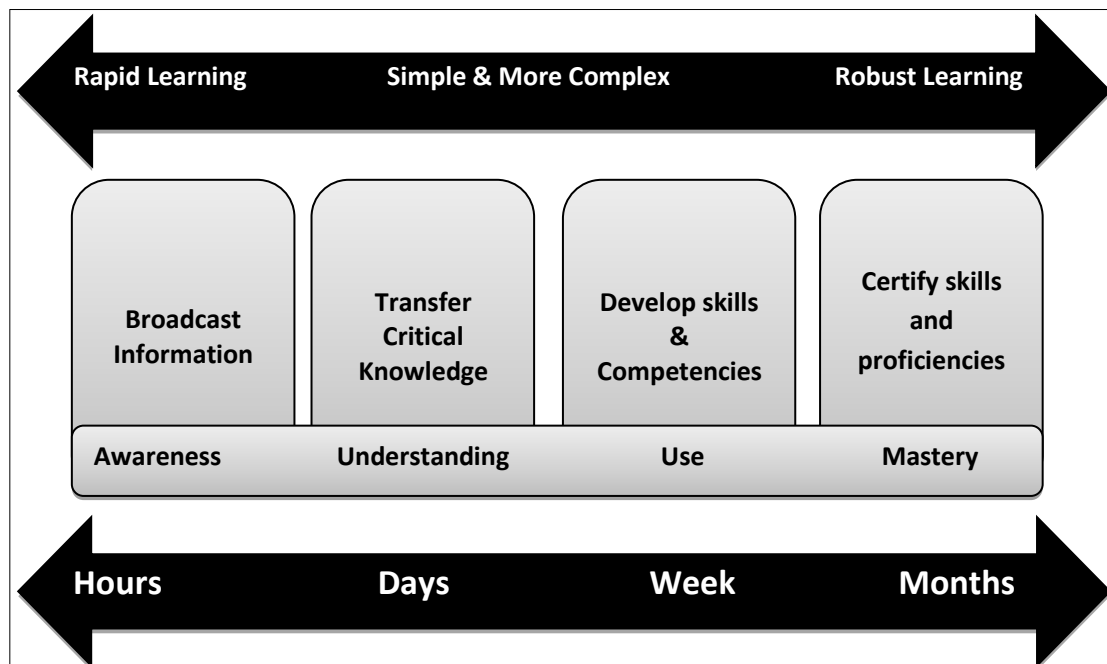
Rapid Learning

Simple & More Complex

Robust Learning

Broadcast Information

Transfer Critical Knowledge

Develop skills & Competencies

Certify skills and proficiencies

Awareness

Understanding

Use

Mastery

Hours

Days

Week

Months